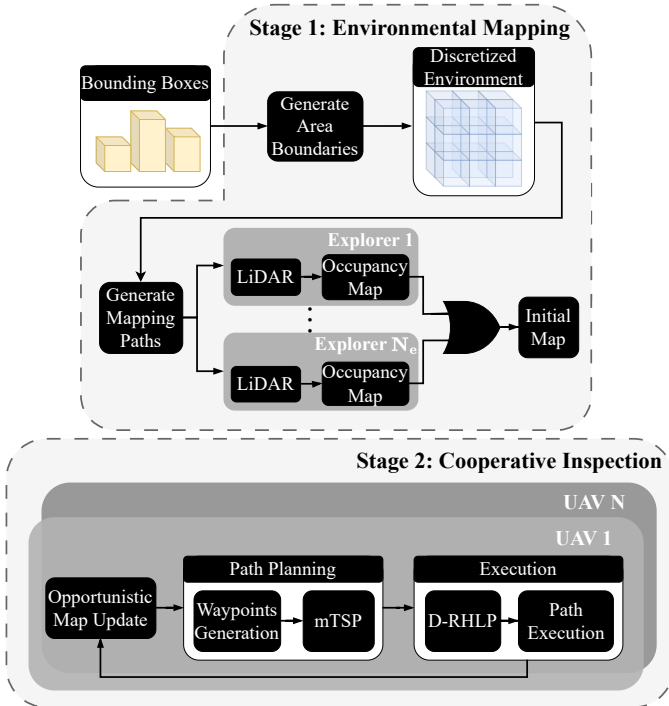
Stage 1: Environmental Mapping

Bounding Boxes

Generate Area Boundaries

Discretized Environment

Generate Mapping Paths

Explorer 1

LiDAR

Occupancy Map

Explorer $N_e$

LiDAR

Occupancy Map

Initial Map

Stage 2: Cooperative Inspection

UAV N

UAV 1

Opportunistic Map Update

Path Planning

Waypoints Generation

mTSP

Execution

D-RHLP

Path Execution